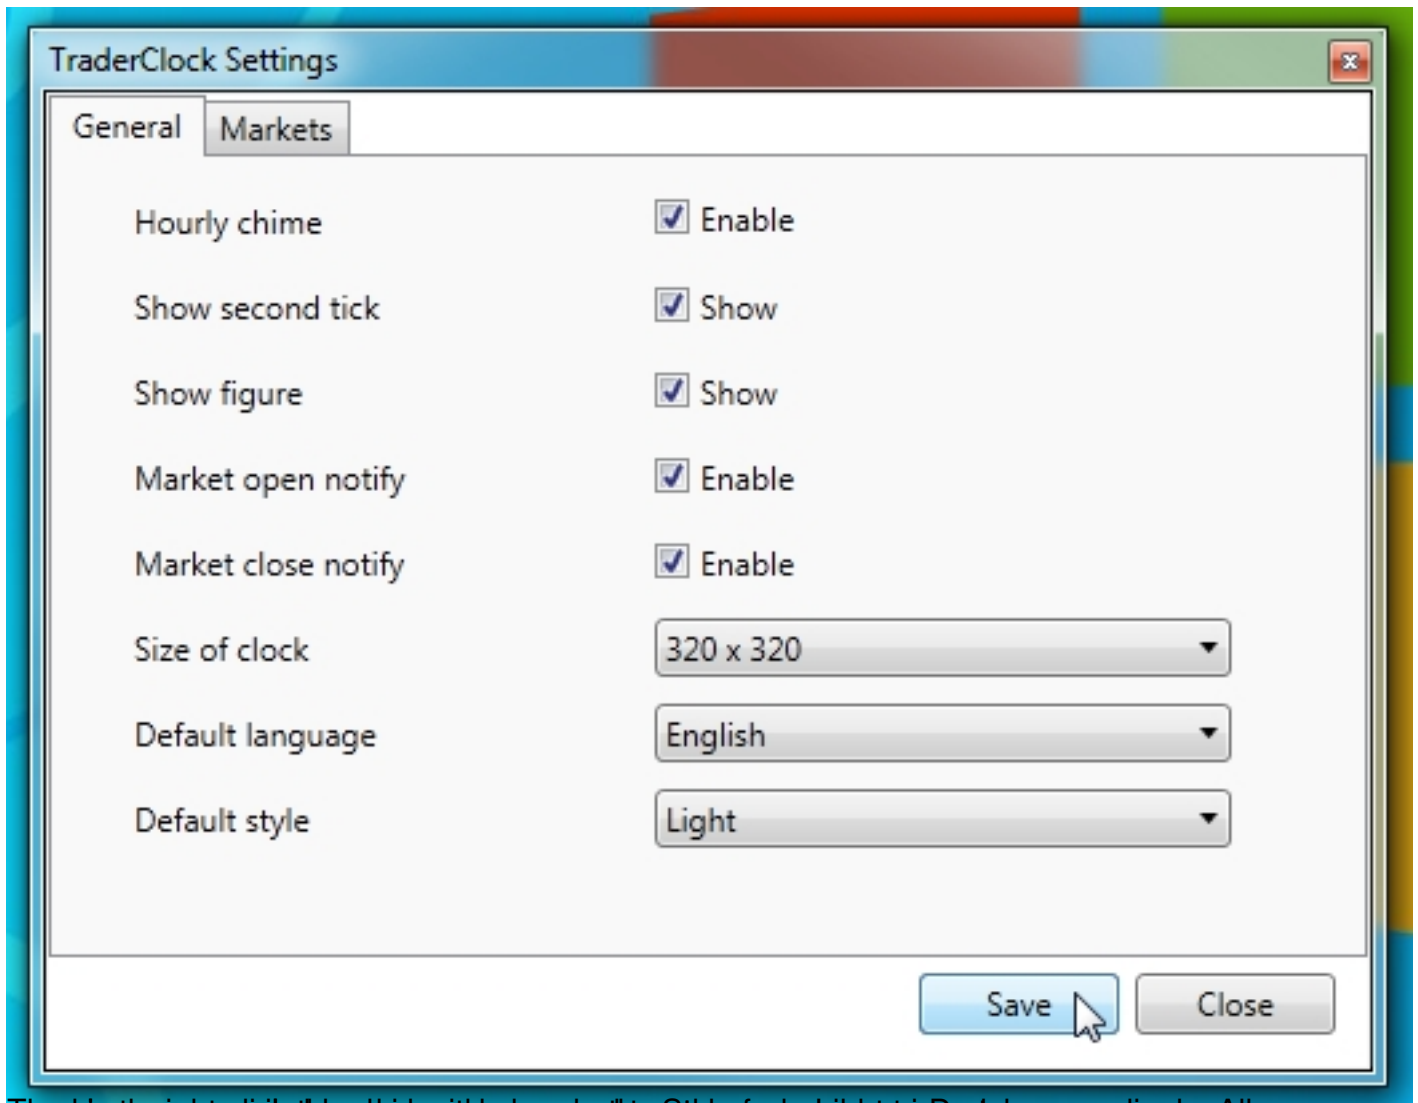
TraderClock Settings

General | Markets

Hourly chime | Enable
Show second tick | Show
Show figure | Show
Market open notify | Enable
Market close notify | Enable
Size of clock | 320 x 320
Default language | English
Default style | Light

Save | Close

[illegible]